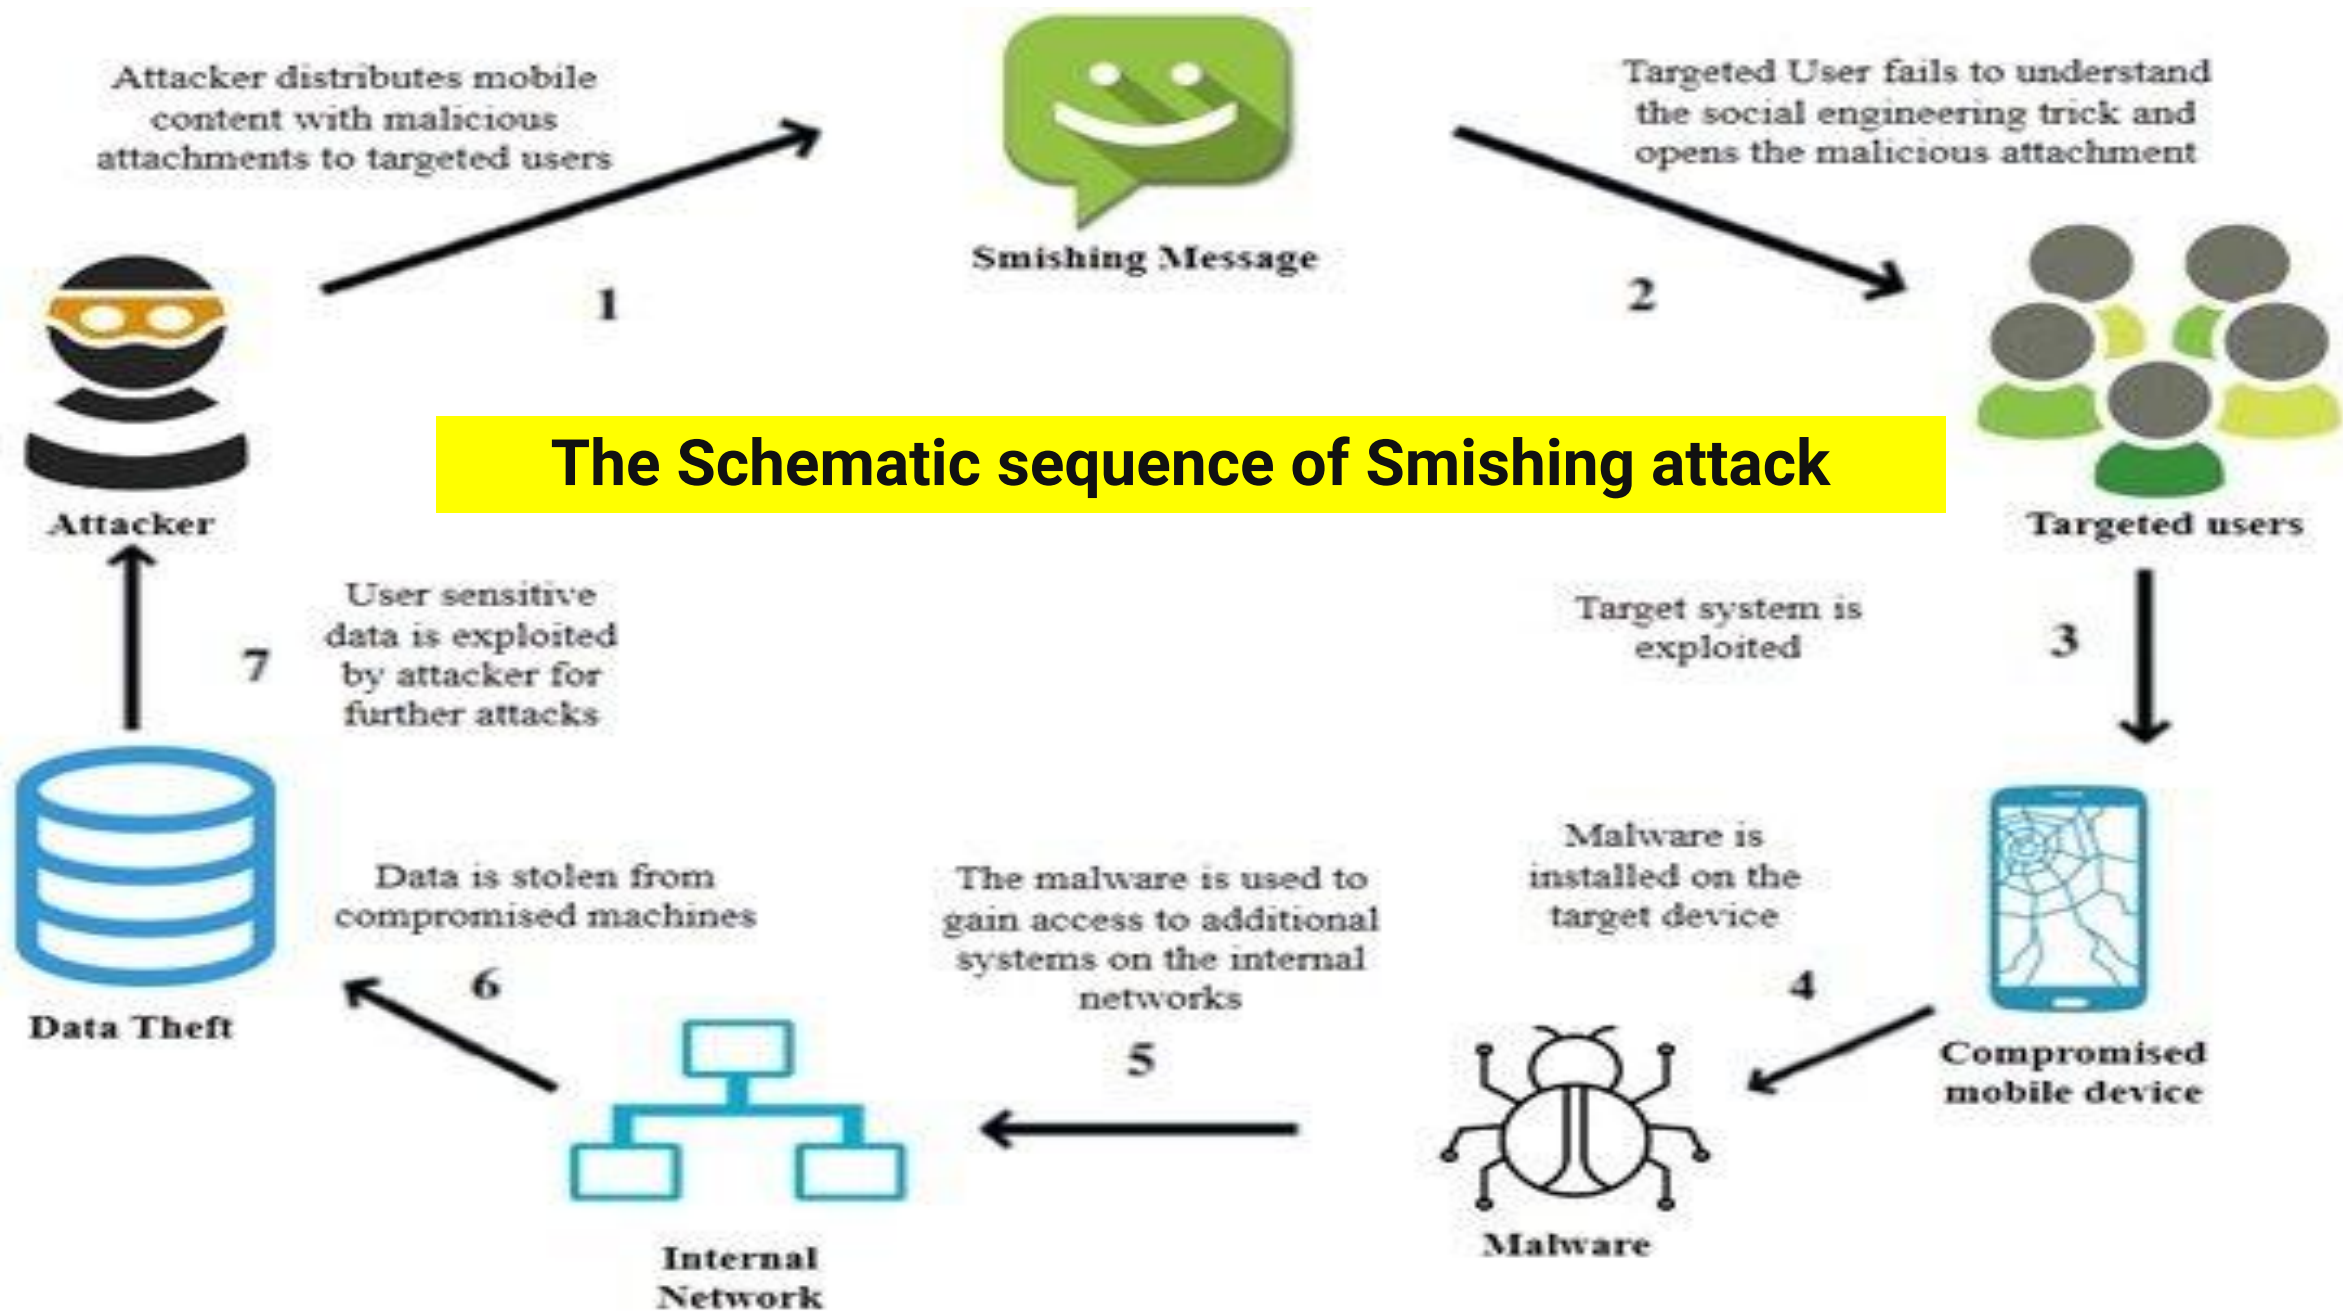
Attacker distributes mobile content with malicious attachments to targeted users

Smishing Message

Targeted User fails to understand the social engineering trick and opens the malicious attachment

1

2

Attacker

The Schematic sequence of Smishing attack

Targeted users

User sensitive data is exploited by attacker for further attacks

7

Target system is exploited

3

Data Theft

Data is stolen from compromised machines

The malware is used to gain access to additional systems on the internal networks

Malware is installed on the target device

4

6

5

Compromised mobile device

Internal Network

Malware